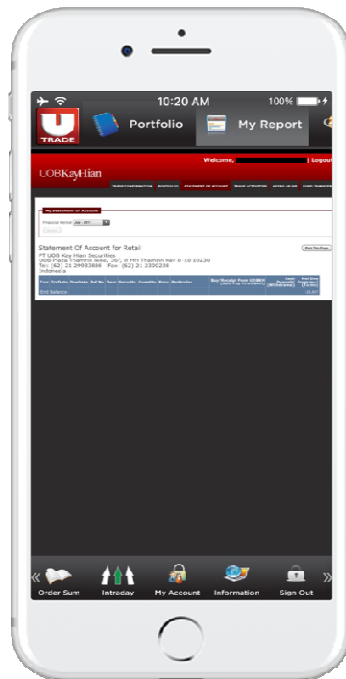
10:20 AM
100%

U TRADE
Portfolio
My Report

Welcome,
Logout

UOBKayHian

My Statement of Account

Statement Of Account for Retail
PT UOB Kay Hian Securities
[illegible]
Tel: (62) 21 29933888 Fax: (62) 21 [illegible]
Indonesia

End Balance

Order Sum
Intraday
My Account
Information
Sign Out